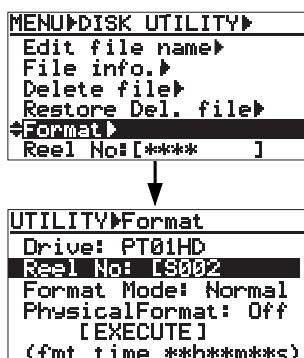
MENU▶DISK UTILITY▶
Edit file name▶
File info.▶
Delete file▶
Restore Del. file▶
⇕Format▶
Reel No:[****      ]

UTILITY▶Format
Drive: PT01HD
Reel No: [S002
Format Mode: Normal
PhysicalFormat: Off
[EXECUTE]
(fmt time **h**m**s)